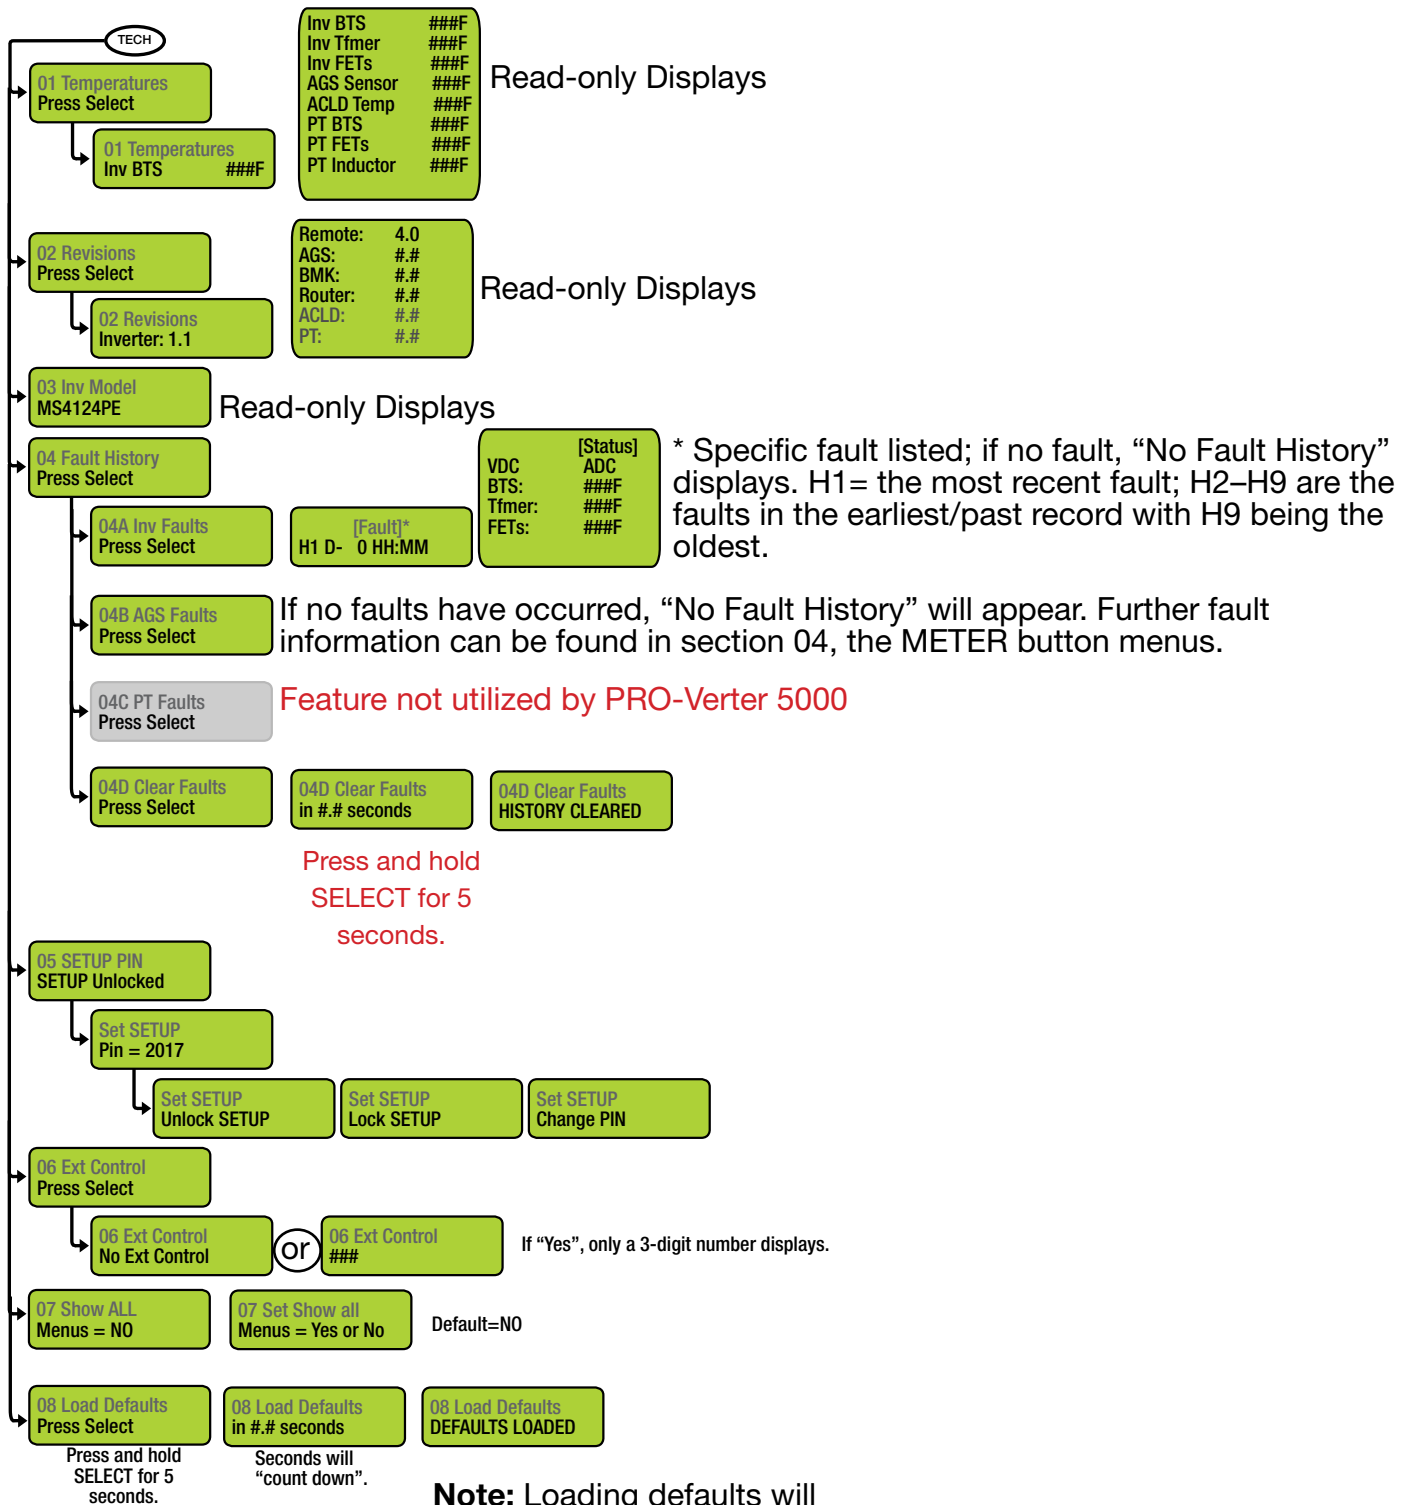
TECH

01 Temperatures
Press Select

01 Temperatures
Inv BTS ###F

Inv BTS ###F
Inv Tfmer ###F
Inv FETs ###F
AGS Sensor ###F
ACLD Temp ###F
PT BTS ###F
PT FETs ###F
PT Inductor ###F

Read-only Displays

02 Revisions
Press Select

02 Revisions
Inverter: 1.1

Remote: 4.0
AGS: #.#
BMK: #.#
Router: #.#
ACLD: #.#
PT: #.#

Read-only Displays

03 Inv Model
MS4124PE

Read-only Displays

04 Fault History
Press Select

04A Inv Faults
Press Select

[Fault]*
H1 D- 0 HH:MM

[Status]
VDC ADC
BTS: ###F
Tfmer: ###F
FETs: ###F

* Specific fault listed; if no fault, “No Fault History” displays. H1= the most recent fault; H2–H9 are the faults in the earliest/past record with H9 being the oldest.

04B AGS Faults
Press Select

If no faults have occurred, “No Fault History” will appear. Further fault information can be found in section 04, the METER button menus.

04C PT Faults
Press Select

Feature not utilized by PRO-Verter 5000

04D Clear Faults
Press Select

04D Clear Faults
in #.# seconds

04D Clear Faults
HISTORY CLEARED

Press and hold SELECT for 5 seconds.

05 SETUP PIN
SETUP Unlocked

Set SETUP
Pin = 2017

Set SETUP
Unlock SETUP

Set SETUP
Lock SETUP

Set SETUP
Change PIN

06 Ext Control
Press Select

06 Ext Control
No Ext Control

or

06 Ext Control
###

If “Yes”, only a 3-digit number displays.

07 Show ALL
Menus = NO

07 Set Show all
Menus = Yes or No

Default=NO

08 Load Defaults
Press Select

08 Load Defaults
in #.# seconds

08 Load Defaults
DEFAULTS LOADED

Press and hold SELECT for 5 seconds.

Seconds will “count down”.

Note: Loading defaults will